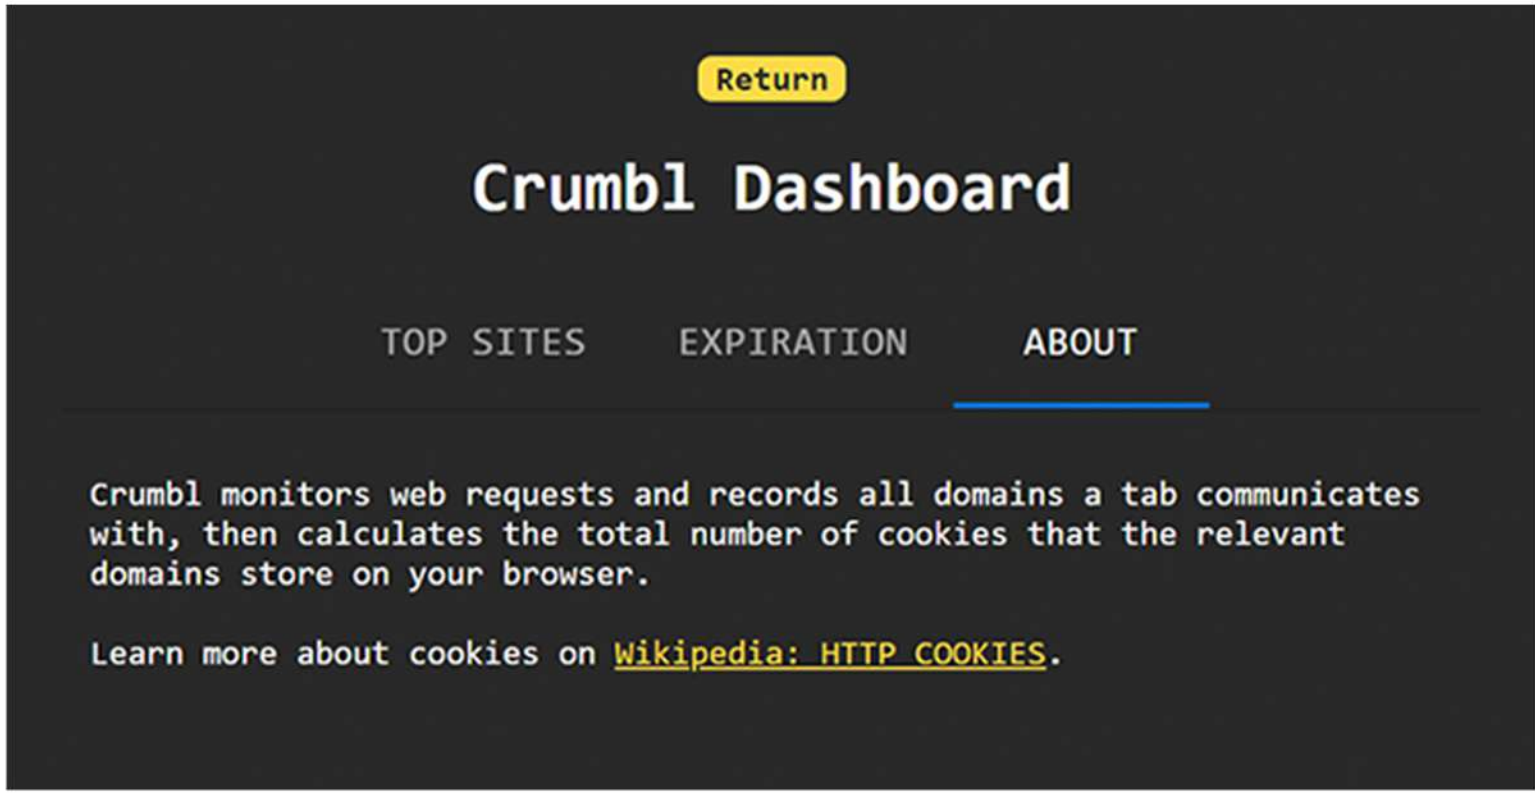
Return

Crumbl Dashboard

TOP SITES EXPIRATION ABOUT

Crumbl monitors web requests and records all domains a tab communicates with, then calculates the total number of cookies that the relevant domains store on your browser.

Learn more about cookies on Wikipedia: HTTP COOKIES.